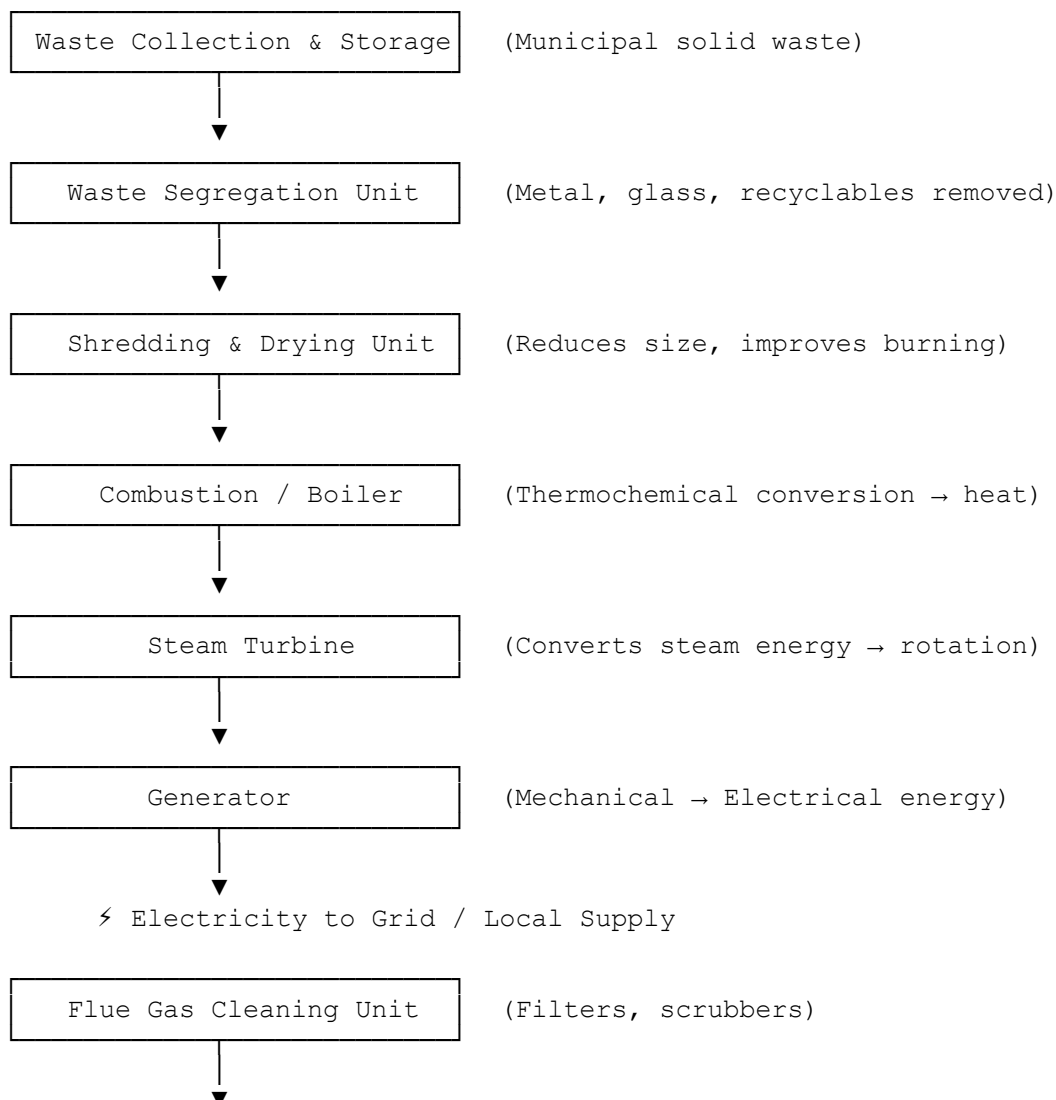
Waste Collection & Storage (Municipal solid waste)

Waste Segregation Unit (Metal, glass, recyclables removed)

Shredding & Drying Unit (Reduces size, improves burning)

Combustion / Boiler (Thermochemical conversion → heat)

Steam Turbine (Converts steam energy → rotation)

Generator (Mechanical → Electrical energy)

⚡ Electricity to Grid / Local Supply

Flue Gas Cleaning Unit (Filters, scrubbers)